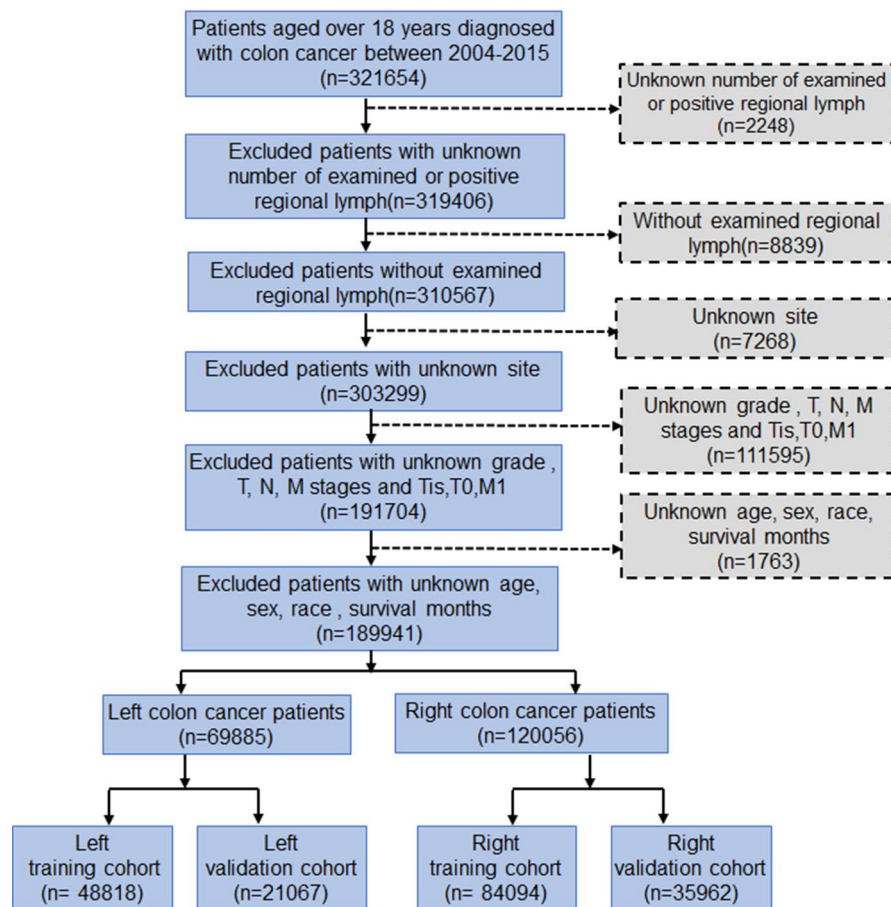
Patients aged over 18 years diagnosed with colon cancer between 2004-2015 (n=321654)

Unknown number of examined or positive regional lymph (n=2248)

Excluded patients with unknown number of examined or positive regional lymph(n=319406)

Without examined regional lymph(n=8839)

Excluded patients without examined regional lymph(n=310567)

Unknown site (n=7268)

Excluded patients with unknown site (n=303299)

Unknown grade , T, N, M stages and Tis,T0,M1 (n=111595)

Excluded patients with unknown grade , T, N, M stages and Tis,T0,M1 (n=191704)

Unknown age, sex, race, survival months (n=1763)

Excluded patients with unknown age, sex, race , survival months (n=189941)

Left colon cancer patients (n=69885)

Right colon cancer patients (n=120056)

Left training cohort (n= 48818)

Left validation cohort (n=21067)

Right training cohort (n= 84094)

Right validation cohort (n=35962)